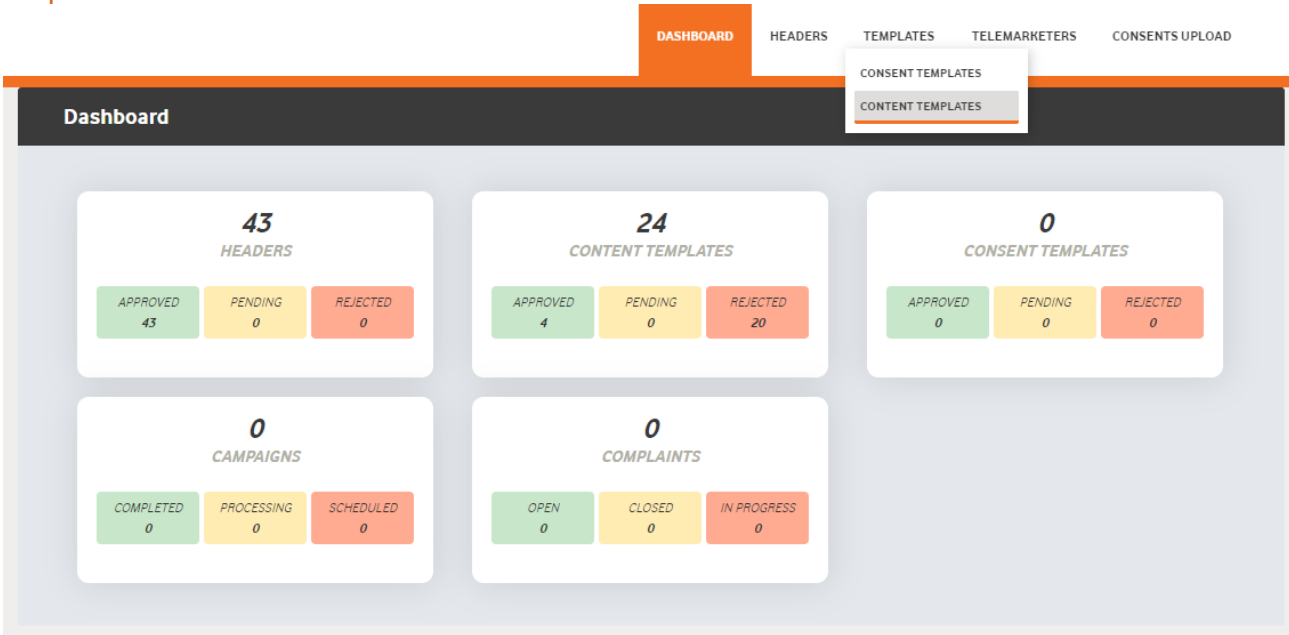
DASHBOARD HEADERS TEMPLATES TELEMARKETERS CONSENTS UPLOAD

CONSENT TEMPLATES
CONTENT TEMPLATES

Dashboard

43
HEADERS

| APPROVED 43 | PENDING 0 | REJECTED 0 |
|---|---|---|

24
CONTENT TEMPLATES

| APPROVED 4 | PENDING 0 | REJECTED 20 |
|---|---|---|

0
CONSENT TEMPLATES

| APPROVED 0 | PENDING 0 | REJECTED 0 |
|---|---|---|

0
CAMPAIGNS

| COMPLETED 0 | PROCESSING 0 | SCHEDULED 0 |
|---|---|---|

0
COMPLAINTS

| OPEN 0 | CLOSED 0 | IN PROGRESS 0 |
|---|---|---|